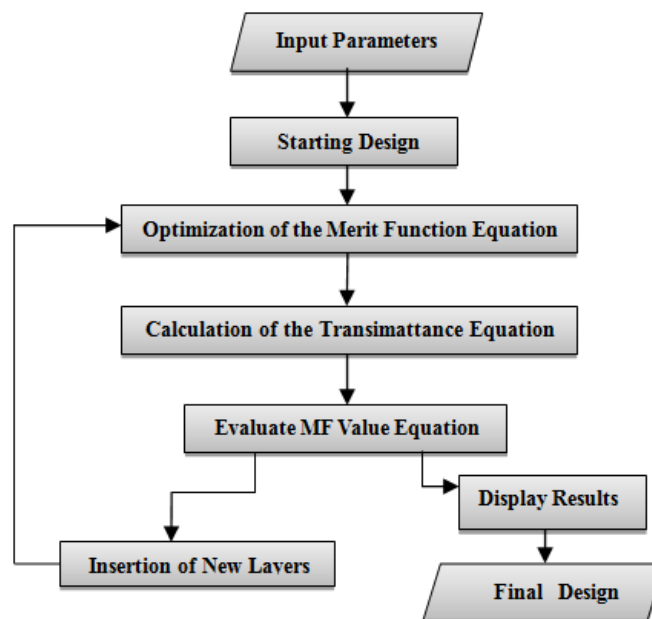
Input Parameters

Starting Design

Optimization of the Merit Function Equation

Calculation of the Transimattance Equation

Evaluate MF Value Equation

Display Results

Insertion of New Layers

Final Design